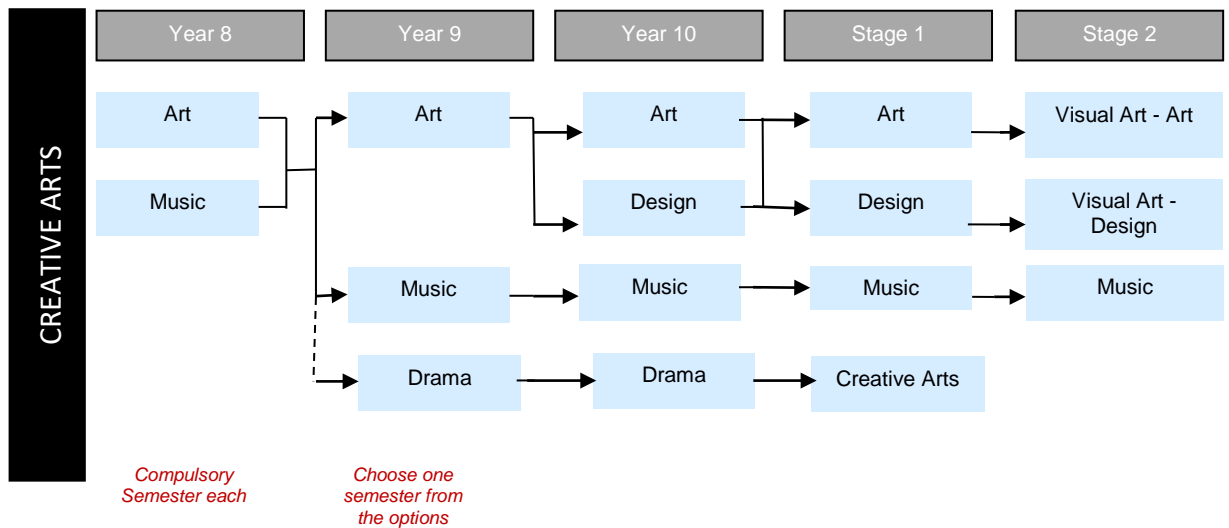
CREATIVE ARTS

Year 8

Year 9

Year 10

Stage 1

Stage 2

Art

Music

Art

Art

Design

Art

Design

Visual Art - Art

Visual Art - Design

Music

Music

Music

Music

Drama

Drama

Creative Arts

Compulsory Semester each

Choose one semester from the options